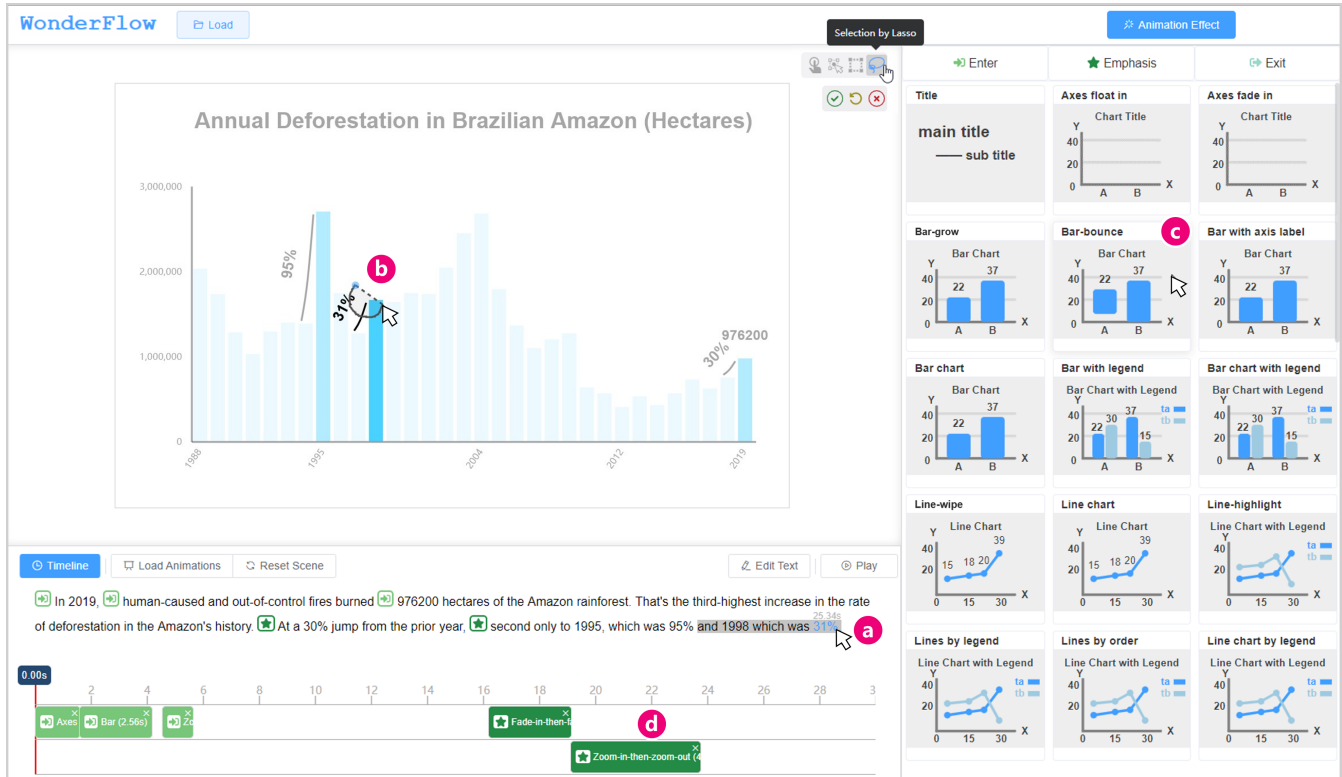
WonderFlow Load

Selection by Lasso

Animation Effect

Annual Deforestation in Brazilian Amazon (Hectares)

3,000,000
2,000,000
1,000,000
0

95%
31%
b
30%
976200

1988 1995 2004 2012 2019

Enter Emphasis Exit

Title
main title
sub title

Axes float in
Chart Title
Y
40
20
0
A B X

Axes fade in
Chart Title
Y
40
20
0
A B X

Bar-grow
Bar Chart
Y 40 20 0
22 37
A B X

Bar-bounce
c
Bar Chart
Y 40 20 0
22 37
A B X

Bar with axis label
Bar Chart
Y 40 20 0
22 37
A B X

Bar chart
Bar Chart
Y 40 20 0
22 37
A B X

Bar with legend
Bar Chart with Legend
Y 40 20 0
22 30 37 15
ta tb
A B X

Bar chart with legend
Bar Chart with Legend
Y 40 20 0
22 30 37 15
ta tb
A B X

Line-wipe
Line Chart
Y 40 20 0
15 18 20 39
0 15 30 X

Line chart
Line Chart
Y 40 20 0
15 18 20 39
0 15 30 X

Line-highlight
Line Chart with Legend
Y 40 20 0
ta tb
0 15 30 X

Lines by legend
Line Chart with Legend
Y 40 20 0
ta tb
0 15 30 X

Lines by order
Line Chart with Legend
Y 40 20 0
ta tb
0 15 30 X

Line chart by legend
Line Chart with Legend
Y 40 20 0
ta tb
0 15 30 X

Timeline Load Animations Reset Scene Edit Text Play

In 2019, human-caused and out-of-control fires burned 976200 hectares of the Amazon rainforest. That's the third-highest increase in the rate of deforestation in the Amazon's history. At a 30% jump from the prior year, second only to 1995, which was 95% and 1998 which was 31% 25.34s a

0.00s
2 4 6 8 10 12 14 16 18 20 22 24 26 28 3

Axes Bar (2.56s) Zo Fade-in-then-f d
Zoom-in-then-zoom-out (4